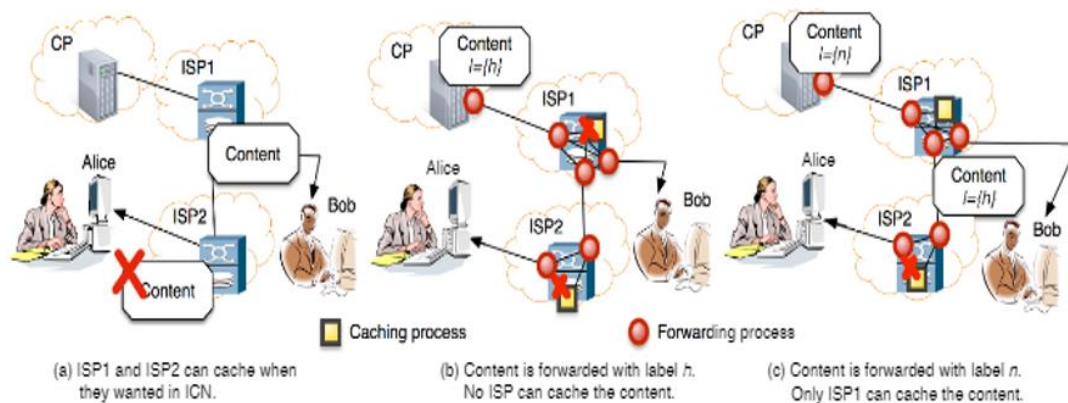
CP

ISP1

Content

Alice

ISP2

Bob

Content

CP

Content
$l=\{h\}$

ISP1

Alice

Bob

ISP2

CP

Content
$l=\{n\}$

ISP1

Alice

Content
$l=\{h\}$

ISP2

Bob

Caching process

Forwarding process

(a) ISP1 and ISP2 can cache when they wanted in ICN.

(b) Content is forwarded with label $h$. No ISP can cache the content.

(c) Content is forwarded with label $n$. Only ISP1 can cache the content.